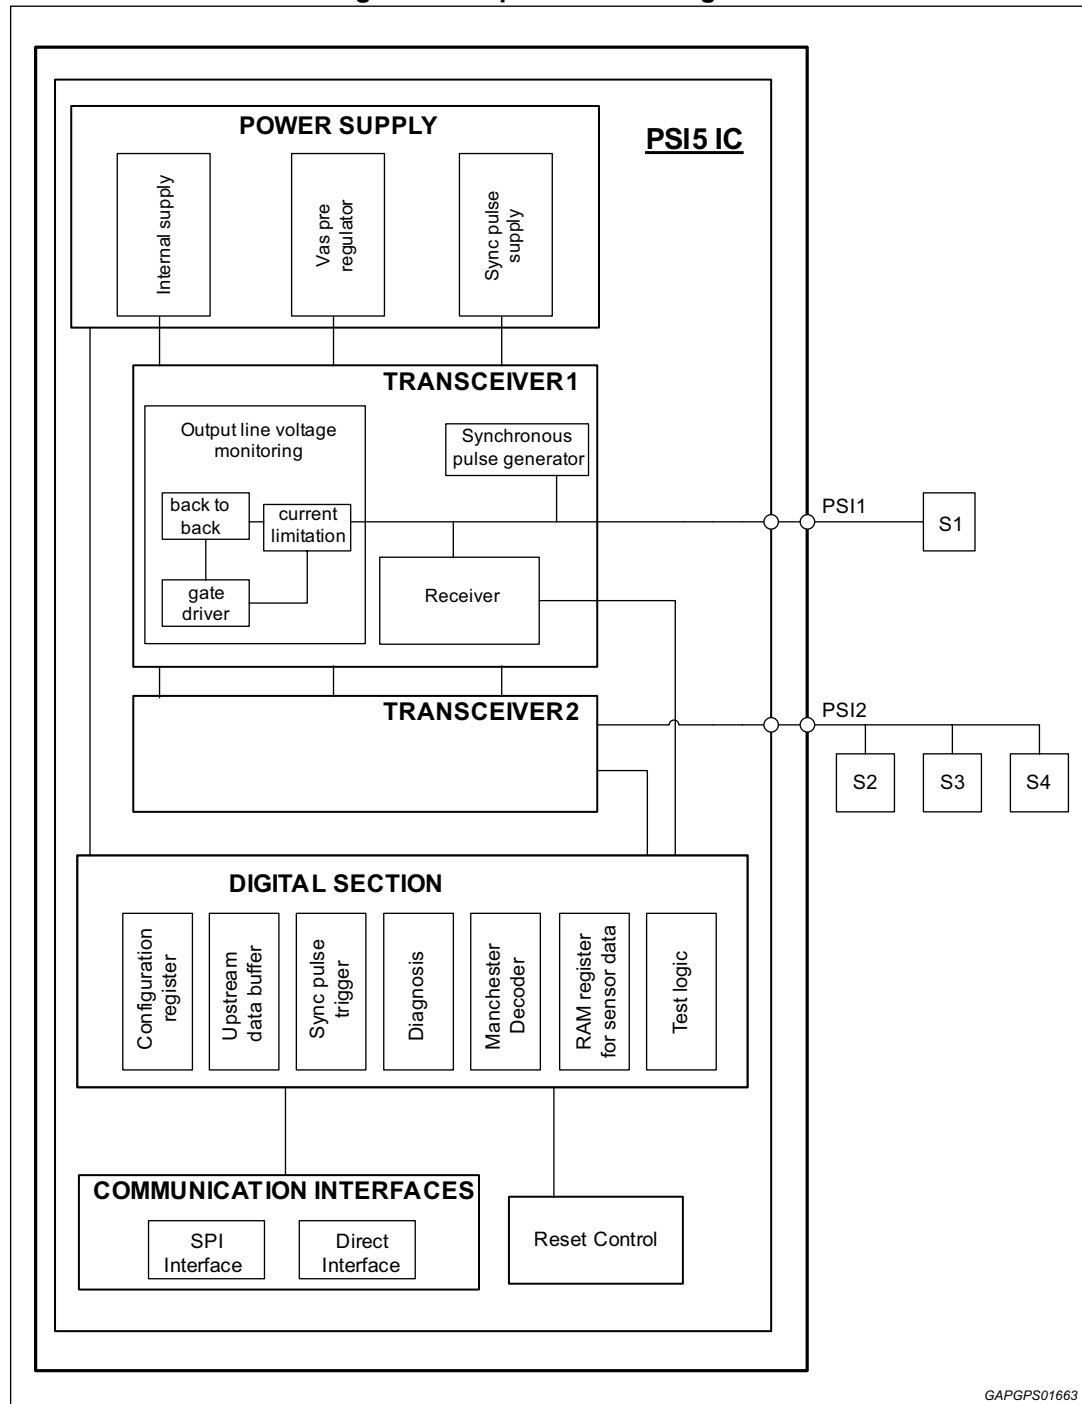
POWER SUPPLY

PSI5 IC

Internal supply

Vas pre regulator

Sync pulse supply

TRANSCEIVER1

Output line voltage monitoring

Synchronous pulse generator

back to back

current limitation

gate driver

Receiver

PSI1

S1

TRANSCEIVER2

PSI2

S2

S3

S4

DIGITAL SECTION

Configuration register

Upstream data buffer

Sync pulse trigger

Diagnosis

Manchester Decoder

RAM register for sensor data

Test logic

COMMUNICATION INTERFACES

SPI Interface

Direct Interface

Reset Control

GAPGPS01663